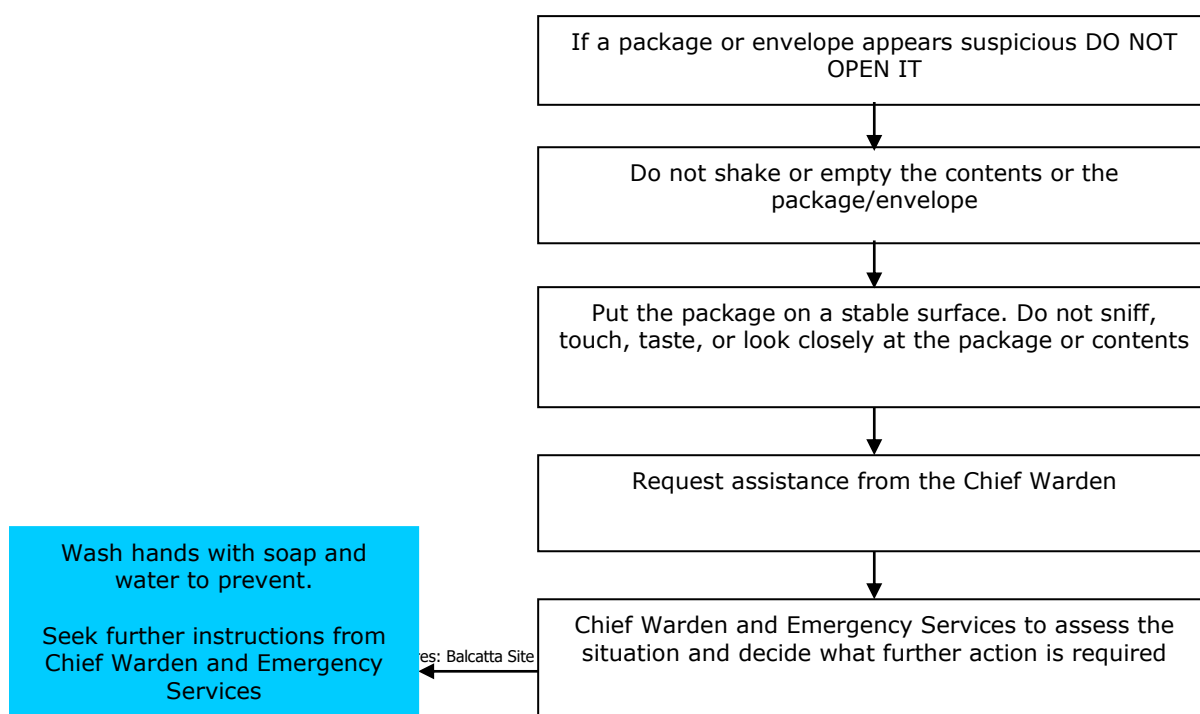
If a package or envelope appears suspicious DO NOT OPEN IT

Do not shake or empty the contents or the package/envelope

Put the package on a stable surface. Do not sniff, touch, taste, or look closely at the package or contents

Request assistance from the Chief Warden

Chief Warden and Emergency Services to assess the situation and decide what further action is required

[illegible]es: Balcatta Site

Wash hands with soap and water to prevent.

Seek further instructions from Chief Warden and Emergency Services